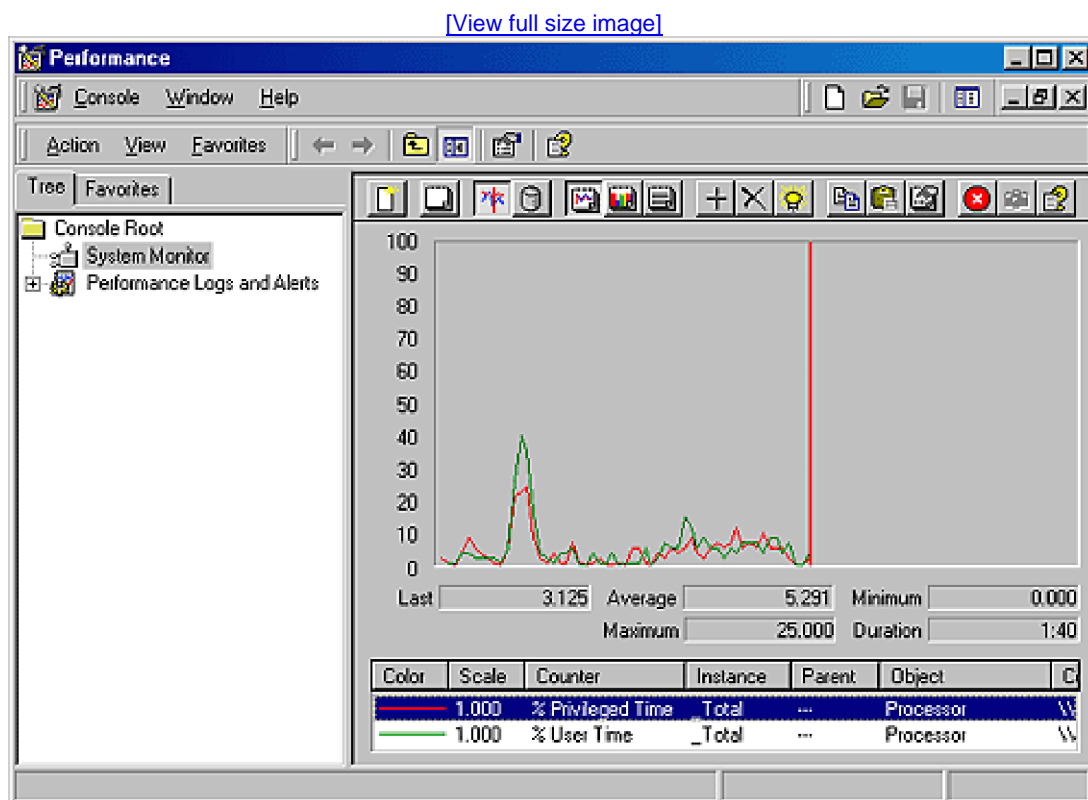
[View full size image]

Performance

Console Window Help

Action View Favorites

Tree Favorites

Console Root
System Monitor
Performance Logs and Alerts

100
90
80
70
60
50
40
30
20
10
0

Last 3.125 Average 5.291 Minimum 0.000
Maximum 25.000 Duration 1:40

| Color | Scale | Counter | Instance | Parent | Object | C |
|---|---|---|---|---|---|---|
| | 1.000 | % Privileged Time | _Total | --- | Processor | \\ |
| | 1.000 | % User Time | _Total | --- | Processor | \\ |